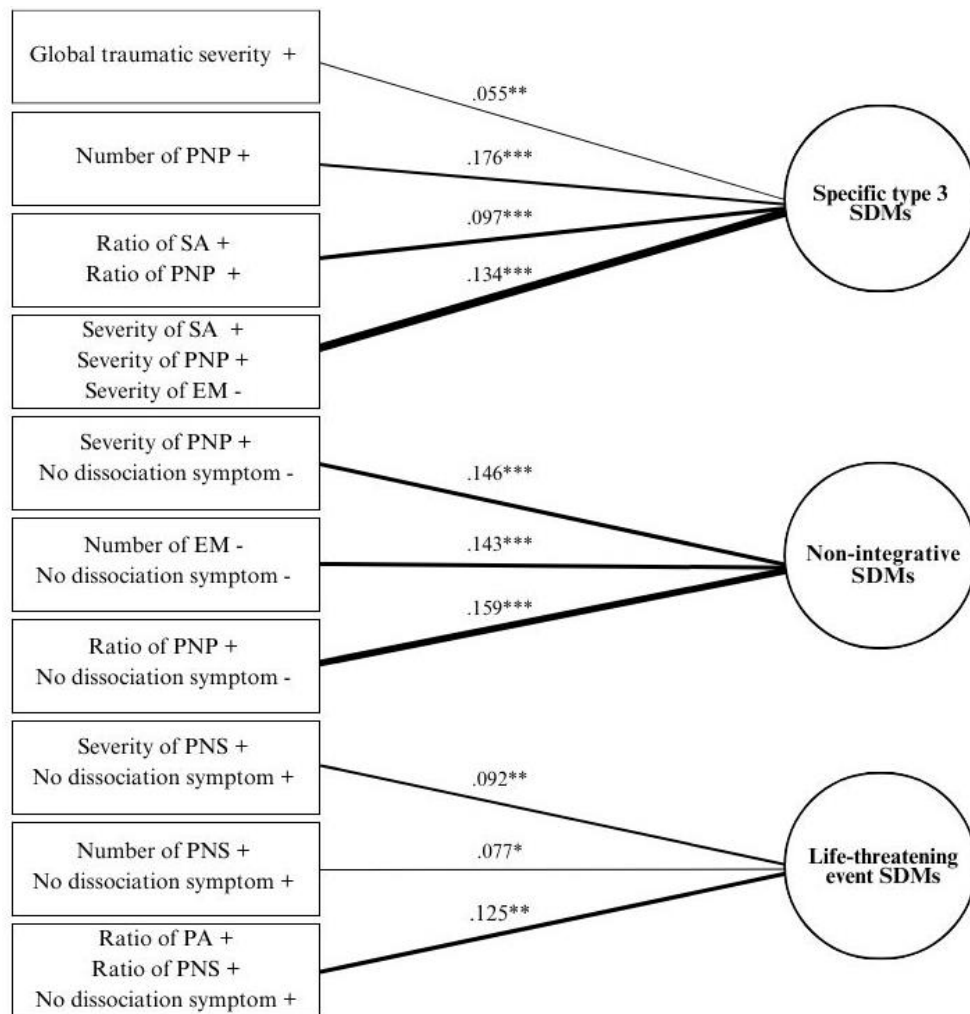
Global traumatic severity +

.055**

Number of PNP +

.176***

Ratio of SA +
Ratio of PNP +

.097***

.134***

Severity of SA +
Severity of PNP +
Severity of EM -

Specific type 3 SDMs

Severity of PNP +
No dissociation symptom -

.146***

Number of EM -
No dissociation symptom -

.143***

.159***

Ratio of PNP +
No dissociation symptom -

Non-integrative SDMs

Severity of PNS +
No dissociation symptom +

.092**

Number of PNS +
No dissociation symptom +

.077*

.125**

Ratio of PA +
Ratio of PNS +
No dissociation symptom +

Life-threatening event SDMs